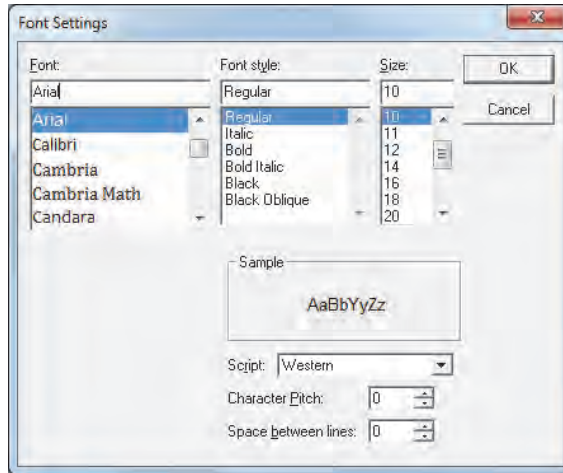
Font Settings

Font:
Arial
Arial
Calibri
Cambria
Cambria Math
Candara

Font style:
Regular
Regular
Italic
Bold
Bold Italic
Black
Black Oblique

Size:
10
10
11
12
14
16
18
20

OK
Cancel

Sample
AaBbYyZz

Script: Western
Character Pitch: 0
Space between lines: 0